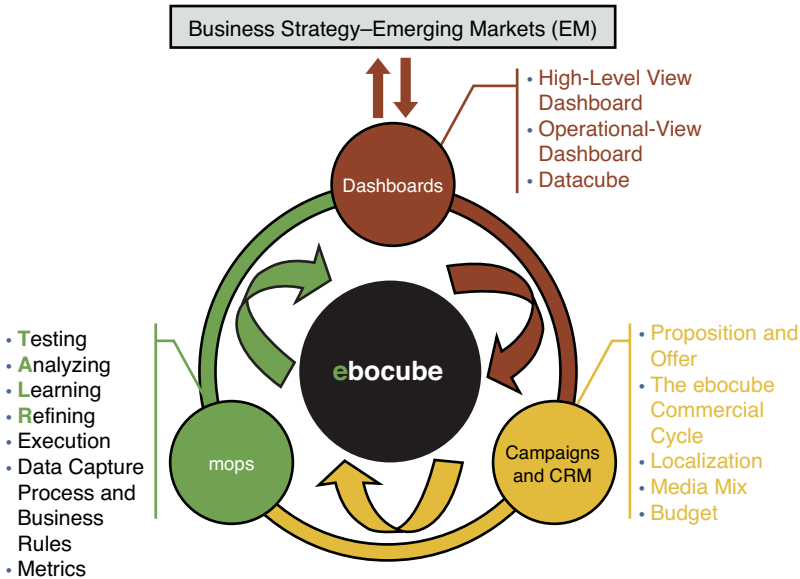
Business Strategy–Emerging Markets (EM)

Dashboards

• High-Level View Dashboard
• Operational-View Dashboard
• Datacube

ebocube

• Testing
• Analyzing
• Learning
• Refining
• Execution
• Data Capture Process and Business Rules
• Metrics

mops

Campaigns and CRM

• Proposition and Offer
• The ebocube Commercial Cycle
• Localization
• Media Mix
• Budget